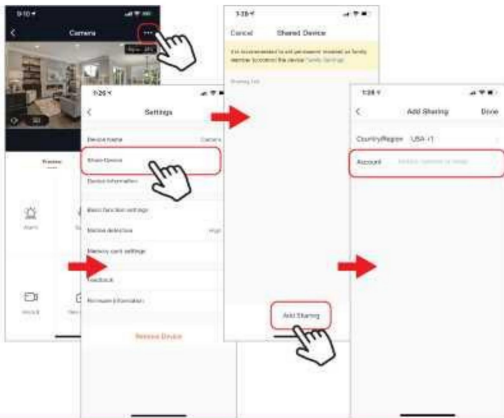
9:10
Camera
1:26
Settings
Device Name
Camera
Share Device
Device Information
Basic function settings
Motion detection
High
Memory card settings
Feedback
Firmware Information
Remove Device
1:26
Cancel
Shared Device
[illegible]
Sharing list
Add Sharing
1:26
Add Sharing
Done
Country/Region
USA +1
Account
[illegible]